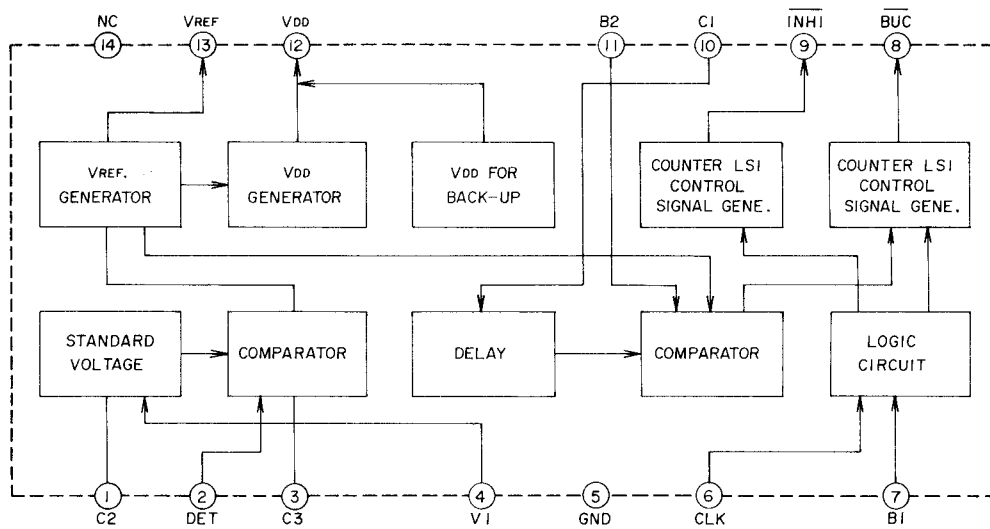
NC 14
VREF 13
VDD 12
B2 11
C1 10
$\overline{INHI}$ 9
$\overline{BUC}$ 8

VREF. GENERATOR

VDD GENERATOR

VDD FOR BACK-UP

COUNTER LSI CONTROL SIGNAL GENE.

COUNTER LSI CONTROL SIGNAL GENE.

STANDARD VOLTAGE

COMPARATOR

DELAY

COMPARATOR

LOGIC CIRCUIT

1 C2
2 DET
3 C3
4 V1
5 GND
6 CLK
7 B1